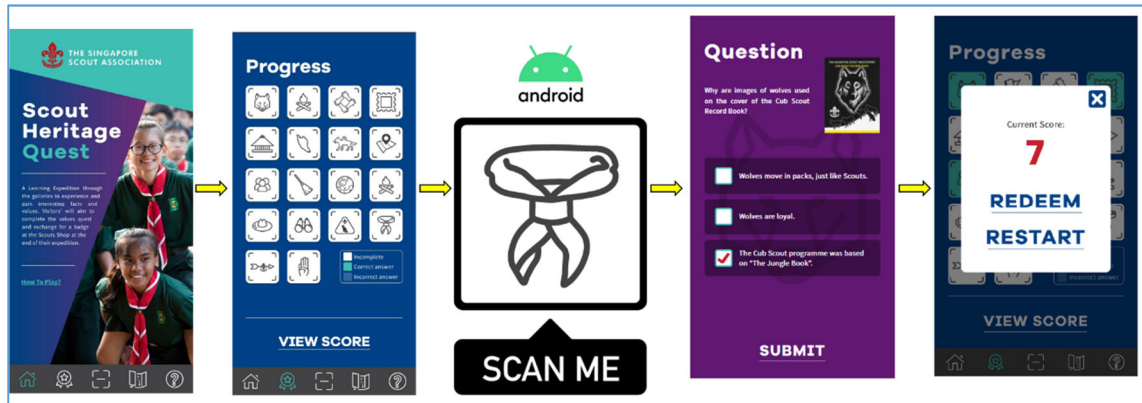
THE SINGAPORE SCOUT ASSOCIATION

Scout Heritage Quest

A Learning Expedition through the galleries to experience and gain interesting facts and values. Visitors will aim to complete the values quest and exchange for a badge at the Scouts Shop at the end of their expedition.

How To Play?

Progress

Incomplete
Correct answer
Incorrect answer

VIEW SCORE

android

SCAN ME

Question

Why are images of wolves used on the cover of the Cub Scout Record Book?

Wolves move in packs, just like Scouts.

Wolves are loyal.

The Cub Scout programme was based on "The Jungle Book".

SUBMIT

Progress

Current Score:

7

REDEEM

RESTART

Incorrect answer

VIEW SCORE